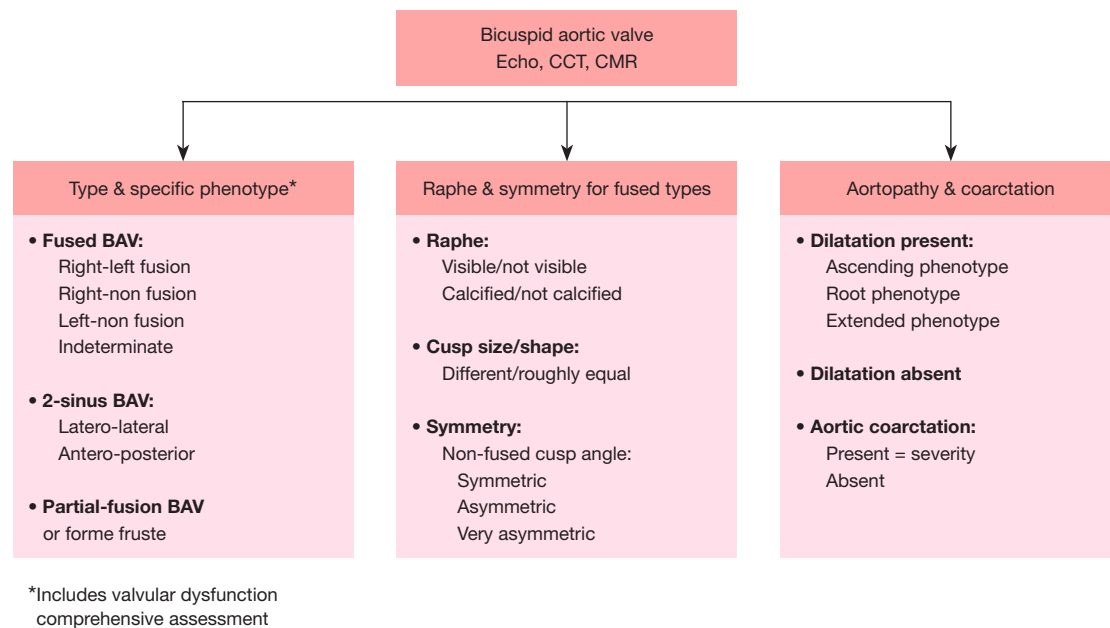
Bicuspid aortic valve
Echo, CCT, CMR

Type & specific phenotype*

• **Fused BAV:**
Right-left fusion
Right-non fusion
Left-non fusion
Indeterminate

• **2-sinus BAV:**
Latero-lateral
Antero-posterior

• **Partial-fusion BAV**
or forme fruste

Raphe & symmetry for fused types

• **Raphe:**
Visible/not visible
Calcified/not calcified

• **Cusp size/shape:**
Different/roughly equal

• **Symmetry:**
Non-fused cusp angle:
Symmetric
Asymmetric
Very asymmetric

Aortopathy & coarctation

• **Dilatation present:**
Ascending phenotype
Root phenotype
Extended phenotype

• **Dilatation absent**

• **Aortic coarctation:**
Present = severity
Absent

*Includes valvular dysfunction comprehensive assessment